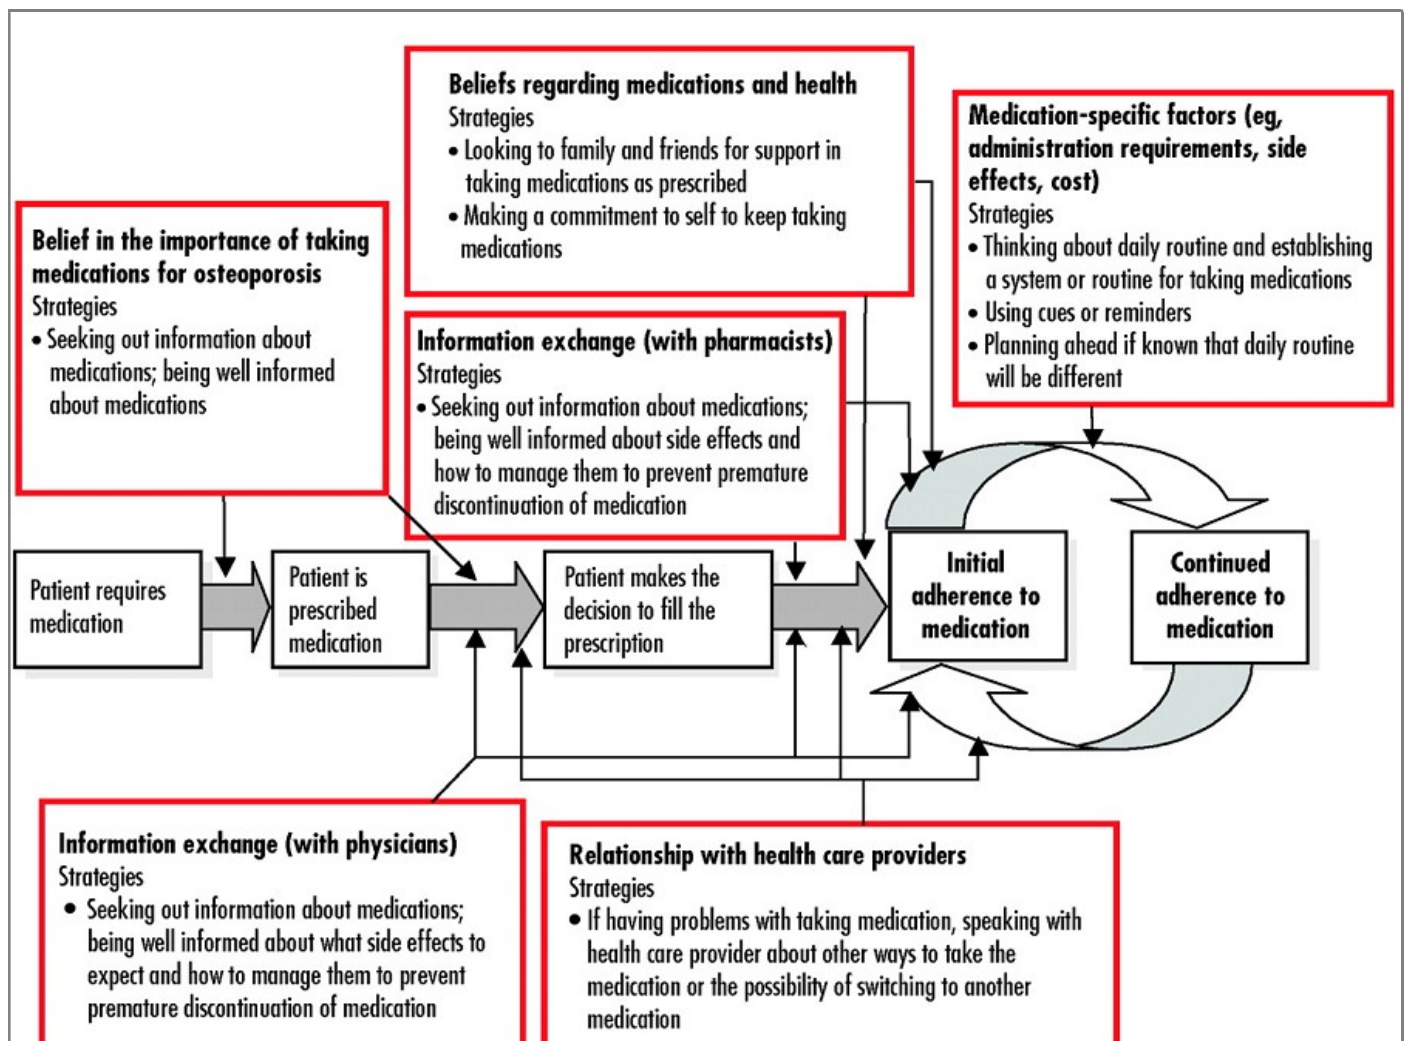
Beliefs regarding medications and health
Strategies
• Looking to family and friends for support in taking medications as prescribed
• Making a commitment to self to keep taking medications

Medication-specific factors (eg, administration requirements, side effects, cost)
Strategies
• Thinking about daily routine and establishing a system or routine for taking medications
• Using cues or reminders
• Planning ahead if known that daily routine will be different

Belief in the importance of taking medications for osteoporosis
Strategies
• Seeking out information about medications; being well informed about medications

Information exchange (with pharmacists)
Strategies
• Seeking out information about medications; being well informed about side effects and how to manage them to prevent premature discontinuation of medication

Patient requires medication

Patient is prescribed medication

Patient makes the decision to fill the prescription

Initial adherence to medication

Continued adherence to medication

Information exchange (with physicians)
Strategies
• Seeking out information about medications; being well informed about what side effects to expect and how to manage them to prevent premature discontinuation of medication

Relationship with health care providers
Strategies
• If having problems with taking medication, speaking with health care provider about other ways to take the medication or the possibility of switching to another medication